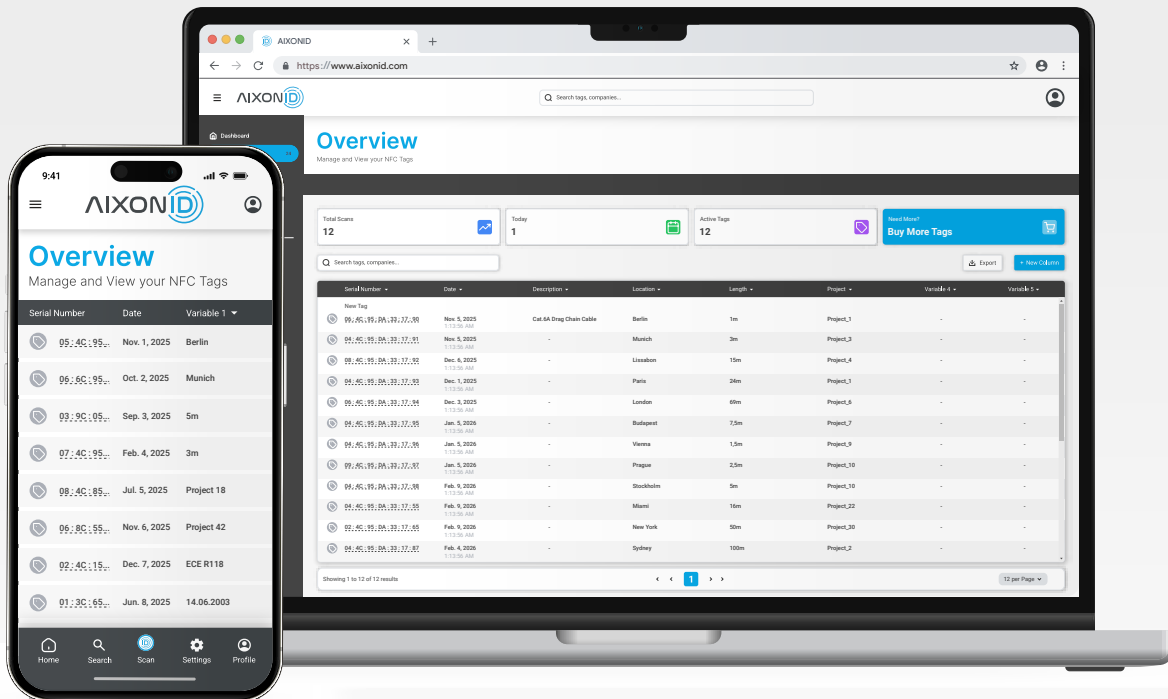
AIXONID

https://www.aixonid.com

AIXONID

Search tags, companies...

Dashboard

Overview

Manage and View your NFC Tags

Total Scans
12

Today
1

Active Tags
12

Need More?
Buy More Tags

Search tags, companies...

Export

+ New Column

| Serial Number | Date | Description | Location | Length | Project | Variable 4 | Variable 5 |
|---|---|---|---|---|---|---|---|
| New Tag | | | | | | | |
| 09:4C:95:DA:33:17:90 | Nov. 5, 2025 1:13:56 AM | Cat.6A Drag Chain Cable | Berlin | 1m | Project_1 | - | - |
| 04:4C:95:DA:33:17:91 | Nov. 5, 2025 1:13:56 AM | - | Munich | 3m | Project_3 | - | - |
| 08:4C:95:DA:33:17:92 | Dec. 6, 2025 1:13:56 AM | - | Lissabon | 15m | Project_4 | - | - |
| 04:4C:95:DA:33:17:93 | Dec. 1, 2025 1:13:56 AM | - | Paris | 24m | Project_1 | - | - |
| 06:4C:95:DA:33:17:94 | Dec. 3, 2025 1:13:56 AM | - | London | 69m | Project_6 | - | - |
| 04:4C:95:DA:33:17:95 | Jan. 5, 2026 1:13:56 AM | - | Budapest | 7,5m | Project_7 | - | - |
| 04:4C:95:DA:33:17:96 | Jan. 5, 2026 1:13:56 AM | - | Vienna | 1,5m | Project_9 | - | - |
| 09:4C:95:DA:33:17:97 | Jan. 5, 2026 1:13:56 AM | - | Prague | 2,5m | Project_10 | - | - |
| 04:4C:95:DA:33:17:98 | Feb. 9, 2026 1:13:56 AM | - | Stockholm | 5m | Project_10 | - | - |
| 04:4C:95:DA:33:17:55 | Feb. 9, 2026 1:13:56 AM | - | Miami | 16m | Project_22 | - | - |
| 02:4C:95:DA:33:17:65 | Feb. 9, 2026 1:13:56 AM | - | New York | 50m | Project_30 | - | - |
| 04:4C:95:DA:33:17:87 | Feb. 4, 2026 1:13:56 AM | - | Sydney | 100m | Project_2 | - | - |

Showing 1 to 12 of 12 results

1

12 per Page

9:41

AIXONID

Overview

Manage and View your NFC Tags

| Serial Number | Date | Variable 1 |
|---|---|---|
| 05:4C:95... | Nov. 1, 2025 | Berlin |
| 06:6C:95... | Oct. 2, 2025 | Munich |
| 03:9C:05... | Sep. 3, 2025 | 5m |
| 07:4C:95... | Feb. 4, 2025 | 3m |
| 08:4C:05... | Jul. 5, 2025 | Project 18 |
| 06:8C:55... | Nov. 6, 2025 | Project 42 |
| 02:4C:15... | Dec. 7, 2025 | ECE R118 |
| 01:3C:65... | Jun. 8, 2025 | 14.06.2003 |

Home Search Scan Settings Profile